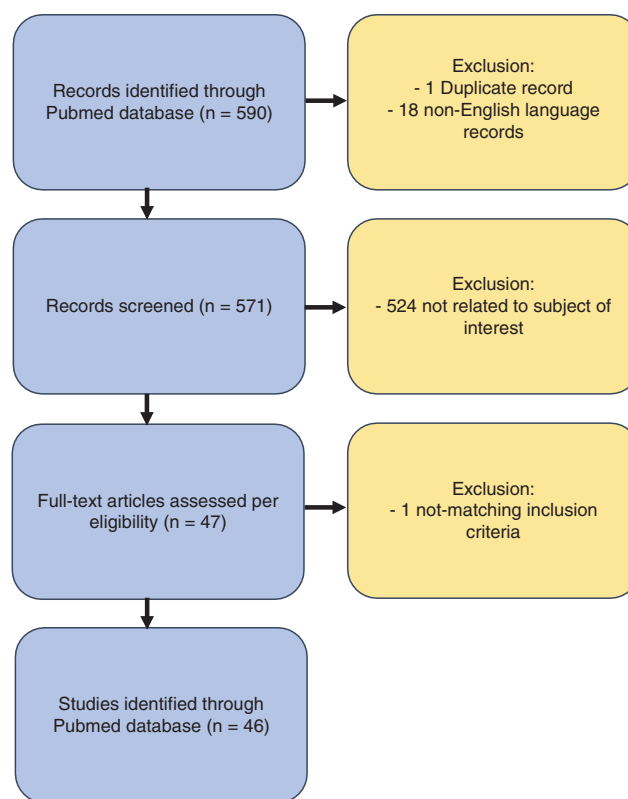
Records identified through Pubmed database (n = 590)

Exclusion:
- 1 Duplicate record
- 18 non-English language records

Records screened (n = 571)

Exclusion:
- 524 not related to subject of interest

Full-text articles assessed per eligibility (n = 47)

Exclusion:
- 1 not-matching inclusion criteria

Studies identified through Pubmed database (n = 46)